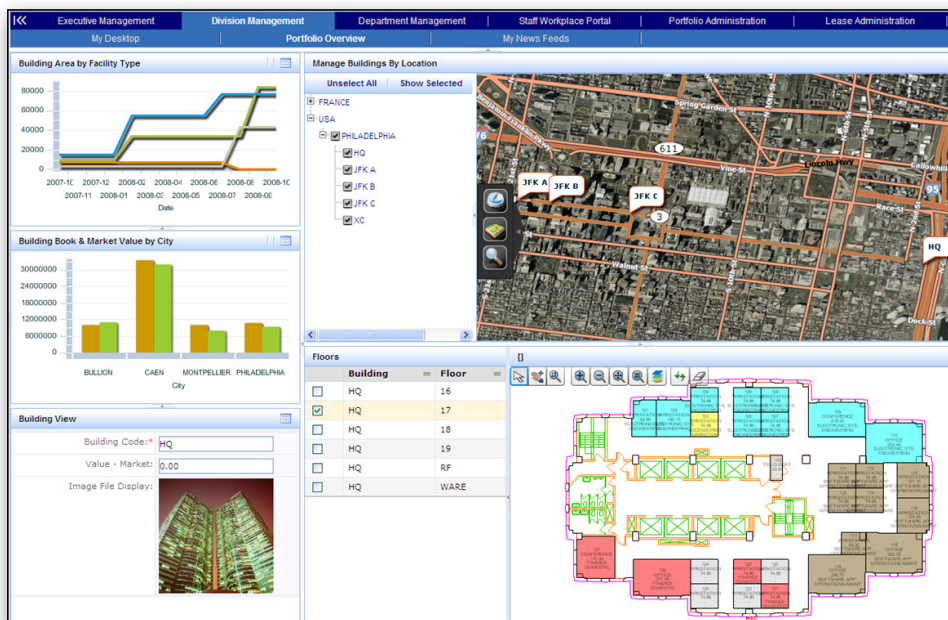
Executive Management | Division Management | Department Management | Staff Workplace Portal | Portfolio Administration | Lease Administration

My Desktop | Portfolio Overview | My News Feeds

Building Area by Facility Type

80000
60000
40000
20000
0

2007-10 2007-12 2008-02 2008-04 2008-06 2008-08 2008-10
2007-11 2008-01 2008-03 2008-05 2008-07 2008-09
Date

Building Book & Market Value by City

30000000
24000000
18000000
12000000
6000000
0

BULLION CAEN MONTPELLIER PHILADELPHIA
City

Building View

Building Code:* HQ
Value - Market: 0.00
Image File Display:

Manage Buildings By Location

Unselect All Show Selected

FRANCE
USA
PHILADELPHIA
HQ
JFK A
JFK B
JFK C
XC

Spring Garden St
611
Vine St
Lincoln Hwy
Callowhill
95
Race St
3
Walnut St
Dock St
JFK A
JFK B
JFK C
HQ

Floors

| | Building | Floor |
|---|---|---|
| ☐ | HQ | 16 |
| ☑ | HQ | 17 |
| ☐ | HQ | 18 |
| ☐ | HQ | 19 |
| ☐ | HQ | RF |
| ☐ | HQ | WARE |

[]